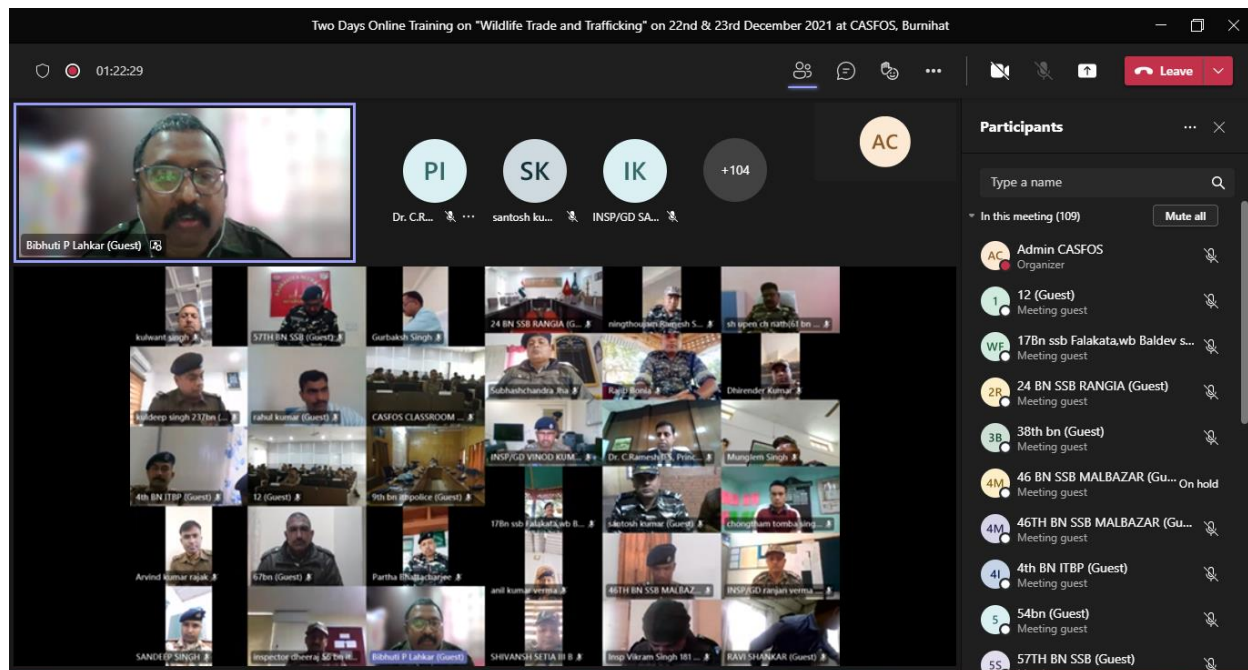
Two Days Online Training on "Wildlife Trade and Trafficking" on 22nd & 23rd December 2021 at CASFOS, Burnihat

01:22:29

Leave

Bibhuti P Lahkar (Guest)

PI
Dr. C.R...

SK
santosh ku...

IK
INSP/GD SA...

+104

AC

kulwant singh
57TH BN SSB (Guest)
Gurbaksh Singh
24 BN SSB RANGIA (G...
ningthoujam Rajesh S...
sh upen ch nath 61 bn ...
kuldeep singh 237bn (...
rahul kumar (Guest)
CASFOS CLASSROOM ...
Subhashchandra Jha
Rajib Bonia
Dhirender Kumar
INSP/GD VINOD KUM...
Dr. C.Ramesh IFS, Princ...
Munglem Singh
4th BN ITBP (Guest)
12 (Guest)
9th bn impolice (Guest)
17Bn ssb Falakata,wb B...
santosh kumar (Guest)
chongtham tomba sing...
Arvind kumar rajak
67bn (Guest)
Partha Bhattacharjee
anil kumar verma
46TH BN SSB MALBAZ...
INSP/GD ranjan verma ...
SANDEEP SINGH
inspector dheeraj 56 bn ...
Bibhuti P Lahkar (Guest)
SHIVANSH SETIA III B
Insp Vikram Singh 181 ...
RAVI SHANKAR (Guest)

Participants

Type a name

In this meeting (109)
Mute all

Admin CASFOS
Organizer

12 (Guest)
Meeting guest

17Bn ssb Falakata,wb Baldev s...
Meeting guest

24 BN SSB RANGIA (Guest)
Meeting guest

38th bn (Guest)
Meeting guest

46 BN SSB MALBAZAR (Gu...
Meeting guest
On hold

46TH BN SSB MALBAZAR (Gu...
Meeting guest

4th BN ITBP (Guest)
Meeting guest

54bn (Guest)
Meeting guest

57TH BN SSB (Guest)